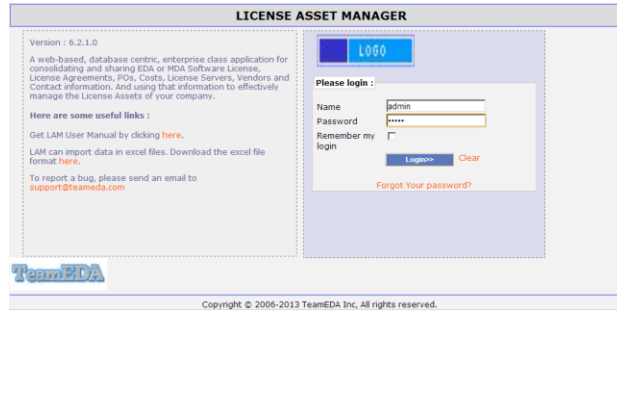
LICENSE ASSET MANAGER

Version : 6.2.1.0

A web-based, database centric, enterprise class application for consolidating and sharing EDA or MDA Software License, License Agreements, POs, Costs, License Servers, Vendors and Contact information. And using that information to effectively manage the License Assets of your company.

Here are some useful links :

Get LAM User Manual by clicking here.

LAM can import data in excel files. Download the excel file format here.

To report a bug, please send an email to support@teameda.com

LOGO

Please login :

Name admin

Password •••••

Remember my login

Login>>

Clear

Forgot Your password?

TeamEDA

Copyright © 2006-2013 TeamEDA Inc, All rights reserved.